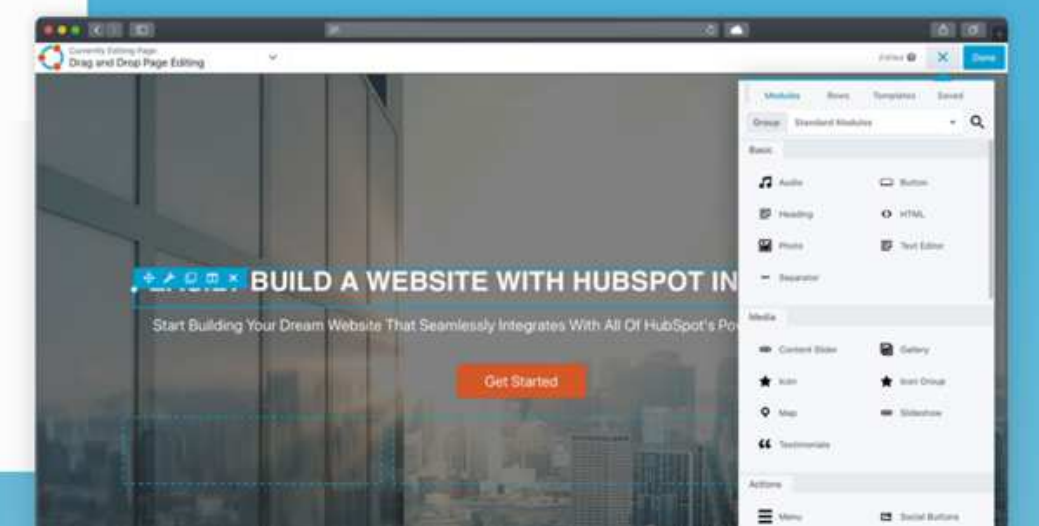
Currently Editing Page
Drag and Drop Page Editing

Edited Done

Modules Rows Templates Saved

Group Standard Modules

Basic

Audio Button

Heading HTML

Photo Text Editor

Separator

Media

Content Slider Gallery

Icon Icon Group

Map Slideshow

Testimonials

Actions

Menu Social Buttons

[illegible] BUILD A WEBSITE WITH HUBSPOT IN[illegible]

Start Building Your Dream Website That Seamlessly Integrates With All Of HubSpot's Po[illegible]

Get Started